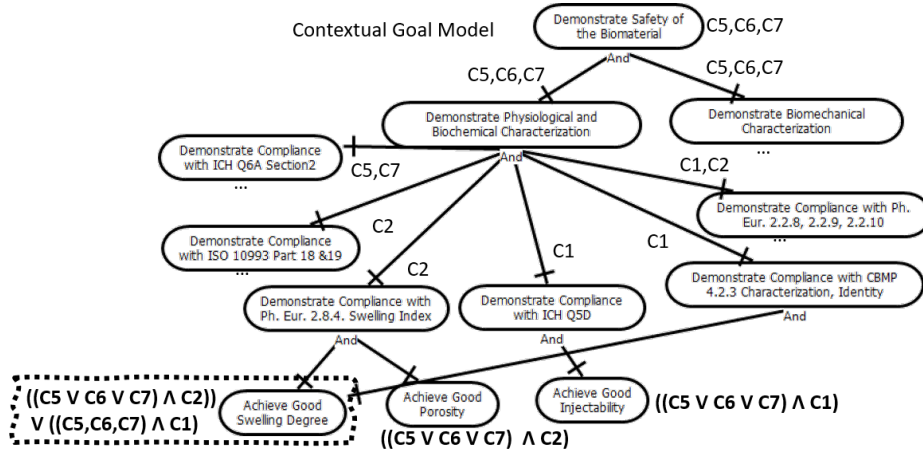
Contextual Goal Model

Demonstrate Safety of the Biomaterial
C5,C6,C7
And
C5,C6,C7
C5,C6,C7

Demonstrate Physiological and Biochemical Characterization
Demonstrate Biomechanical Characterization
...

Demonstrate Compliance with ICH Q6A Section2
...
C5,C7
And
C1,C2
Demonstrate Compliance with Ph. Eur. 2.2.8, 2.2.9, 2.2.10

C2
Demonstrate Compliance with ISO 10993 Part 18 &19
...
C1
C1
Demonstrate Compliance with CBMP 4.2.3 Characterization, Identity
And

C2
Demonstrate Compliance with Ph. Eur. 2.8.4. Swelling Index
And
Demonstrate Compliance with ICH Q5D
And

((C5 V C6 V C7) ∧ C2)) V ((C5,C6,C7) ∧ C1)
Achieve Good Swelling Degree
Achieve Good Porosity
(C5 V C6 V C7) ∧ C2)
Achieve Good Injectability
((C5 V C6 V C7) ∧ C1)